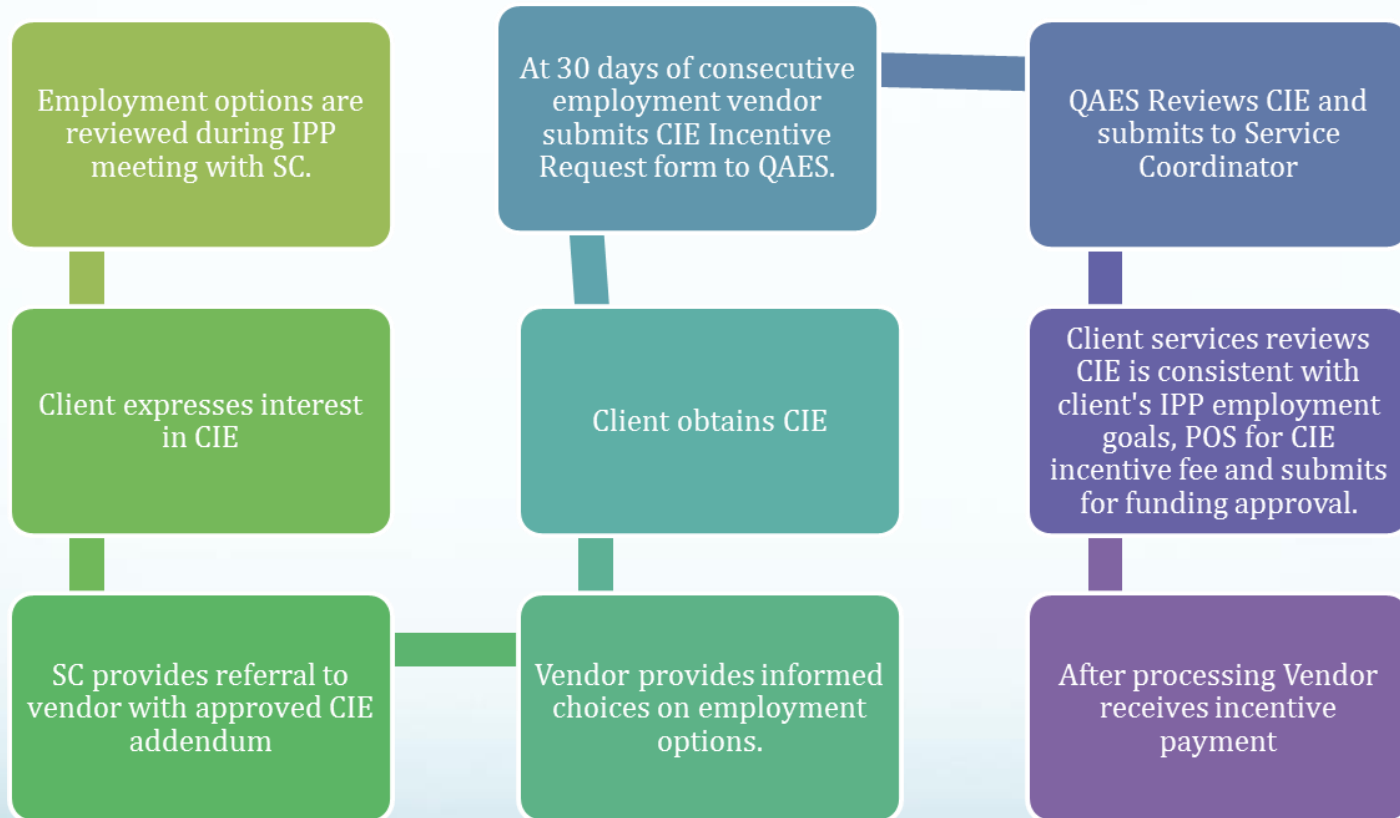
Employment options are reviewed during IPP meeting with SC.

Client expresses interest in CIE

SC provides referral to vendor with approved CIE addendum

Vendor provides informed choices on employment options.

Client obtains CIE

At 30 days of consecutive employment vendor submits CIE Incentive Request form to QAES.

QAES Reviews CIE and submits to Service Coordinator

Client services reviews CIE is consistent with client's IPP employment goals, POS for CIE incentive fee and submits for funding approval.

After processing Vendor receives incentive payment